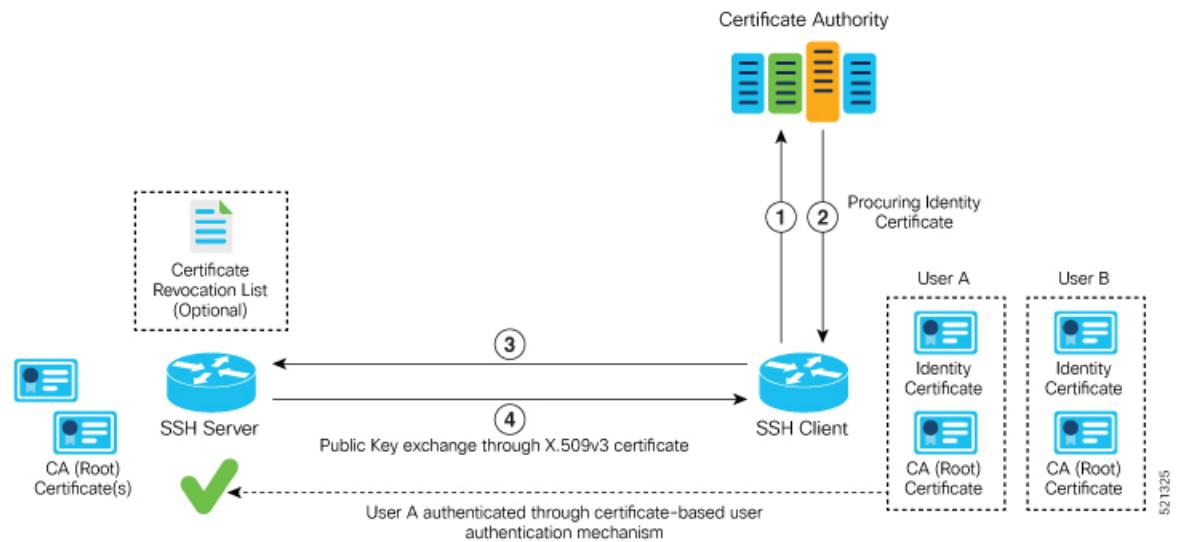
Certificate Authority

1

2

Procuring Identity Certificate

Certificate Revocation List (Optional)

User A

User B

3

Identity Certificate

Identity Certificate

SSH Server

4

SSH Client

Public Key exchange through X.509v3 certificate

CA (Root) Certificate(s)

CA (Root) Certificate

CA (Root) Certificate

User A authenticated through certificate-based user authentication mechanism

521325